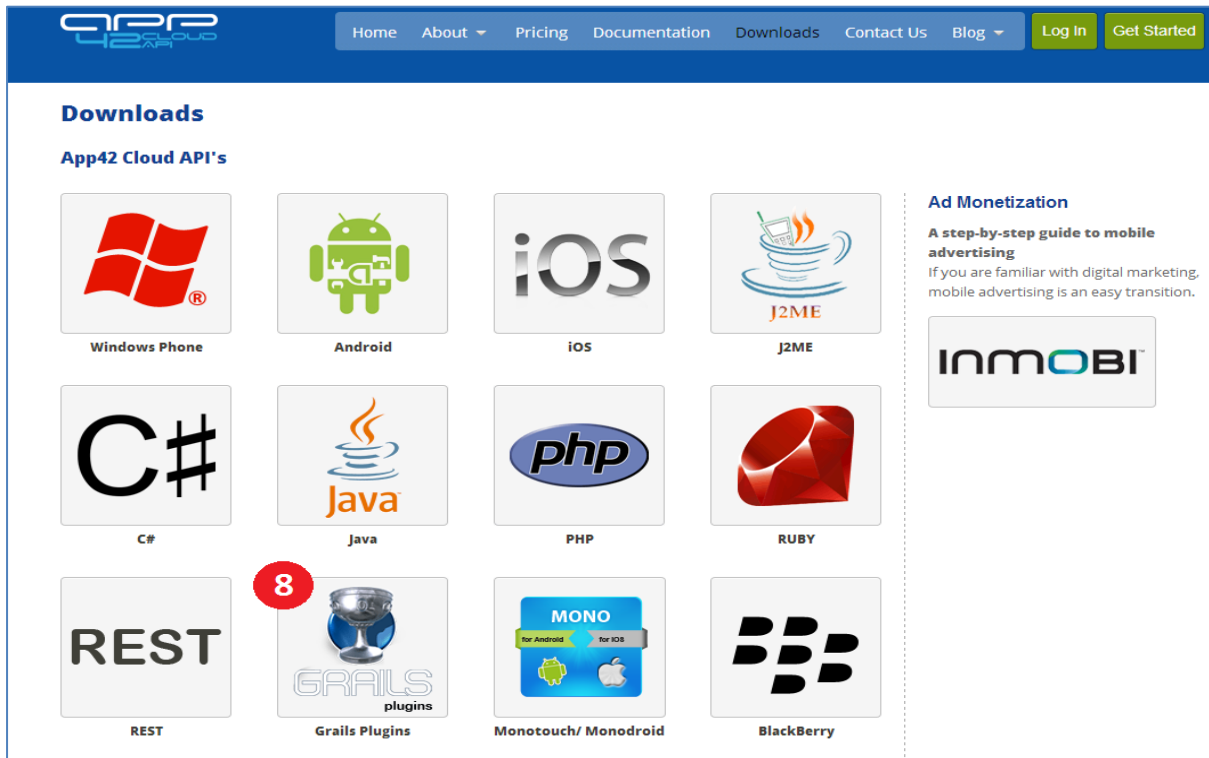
APP 42 CLOUD API

Home About Pricing Documentation Downloads Contact Us Blog Log In Get Started

Downloads

App42 Cloud API's

Windows Phone

Android

iOS

iOS

J2ME

J2ME

C#

C#

Java

Java

php

PHP

RUBY

REST

REST

8

GRAILS plugins

Grails Plugins

MONO for Android for iOS

Monotouch/ Monodroid

BlackBerry

Ad Monetization

A step-by-step guide to mobile advertising

If you are familiar with digital marketing, mobile advertising is an easy transition.

INMOBI